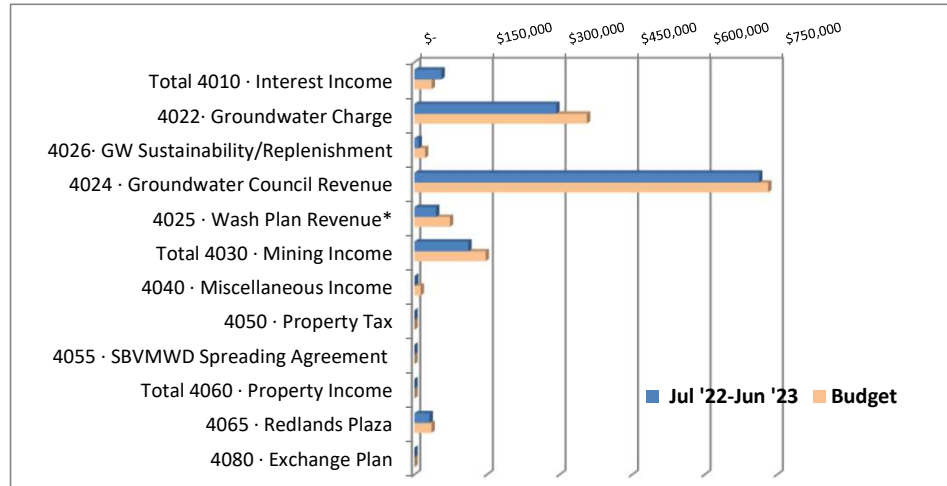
$-
$150,000
$300,000
$450,000
$600,000
$750,000

Total 4010 · Interest Income
4022· Groundwater Charge
4026· GW Sustainability/Replenishment
4024 · Groundwater Council Revenue
4025 · Wash Plan Revenue*
Total 4030 · Mining Income
4040 · Miscellaneous Income
4050 · Property Tax
4055 · SBVMWD Spreading Agreement
Total 4060 · Property Income
4065 · Redlands Plaza
4080 · Exchange Plan

Jul '22-Jun '23
Budget